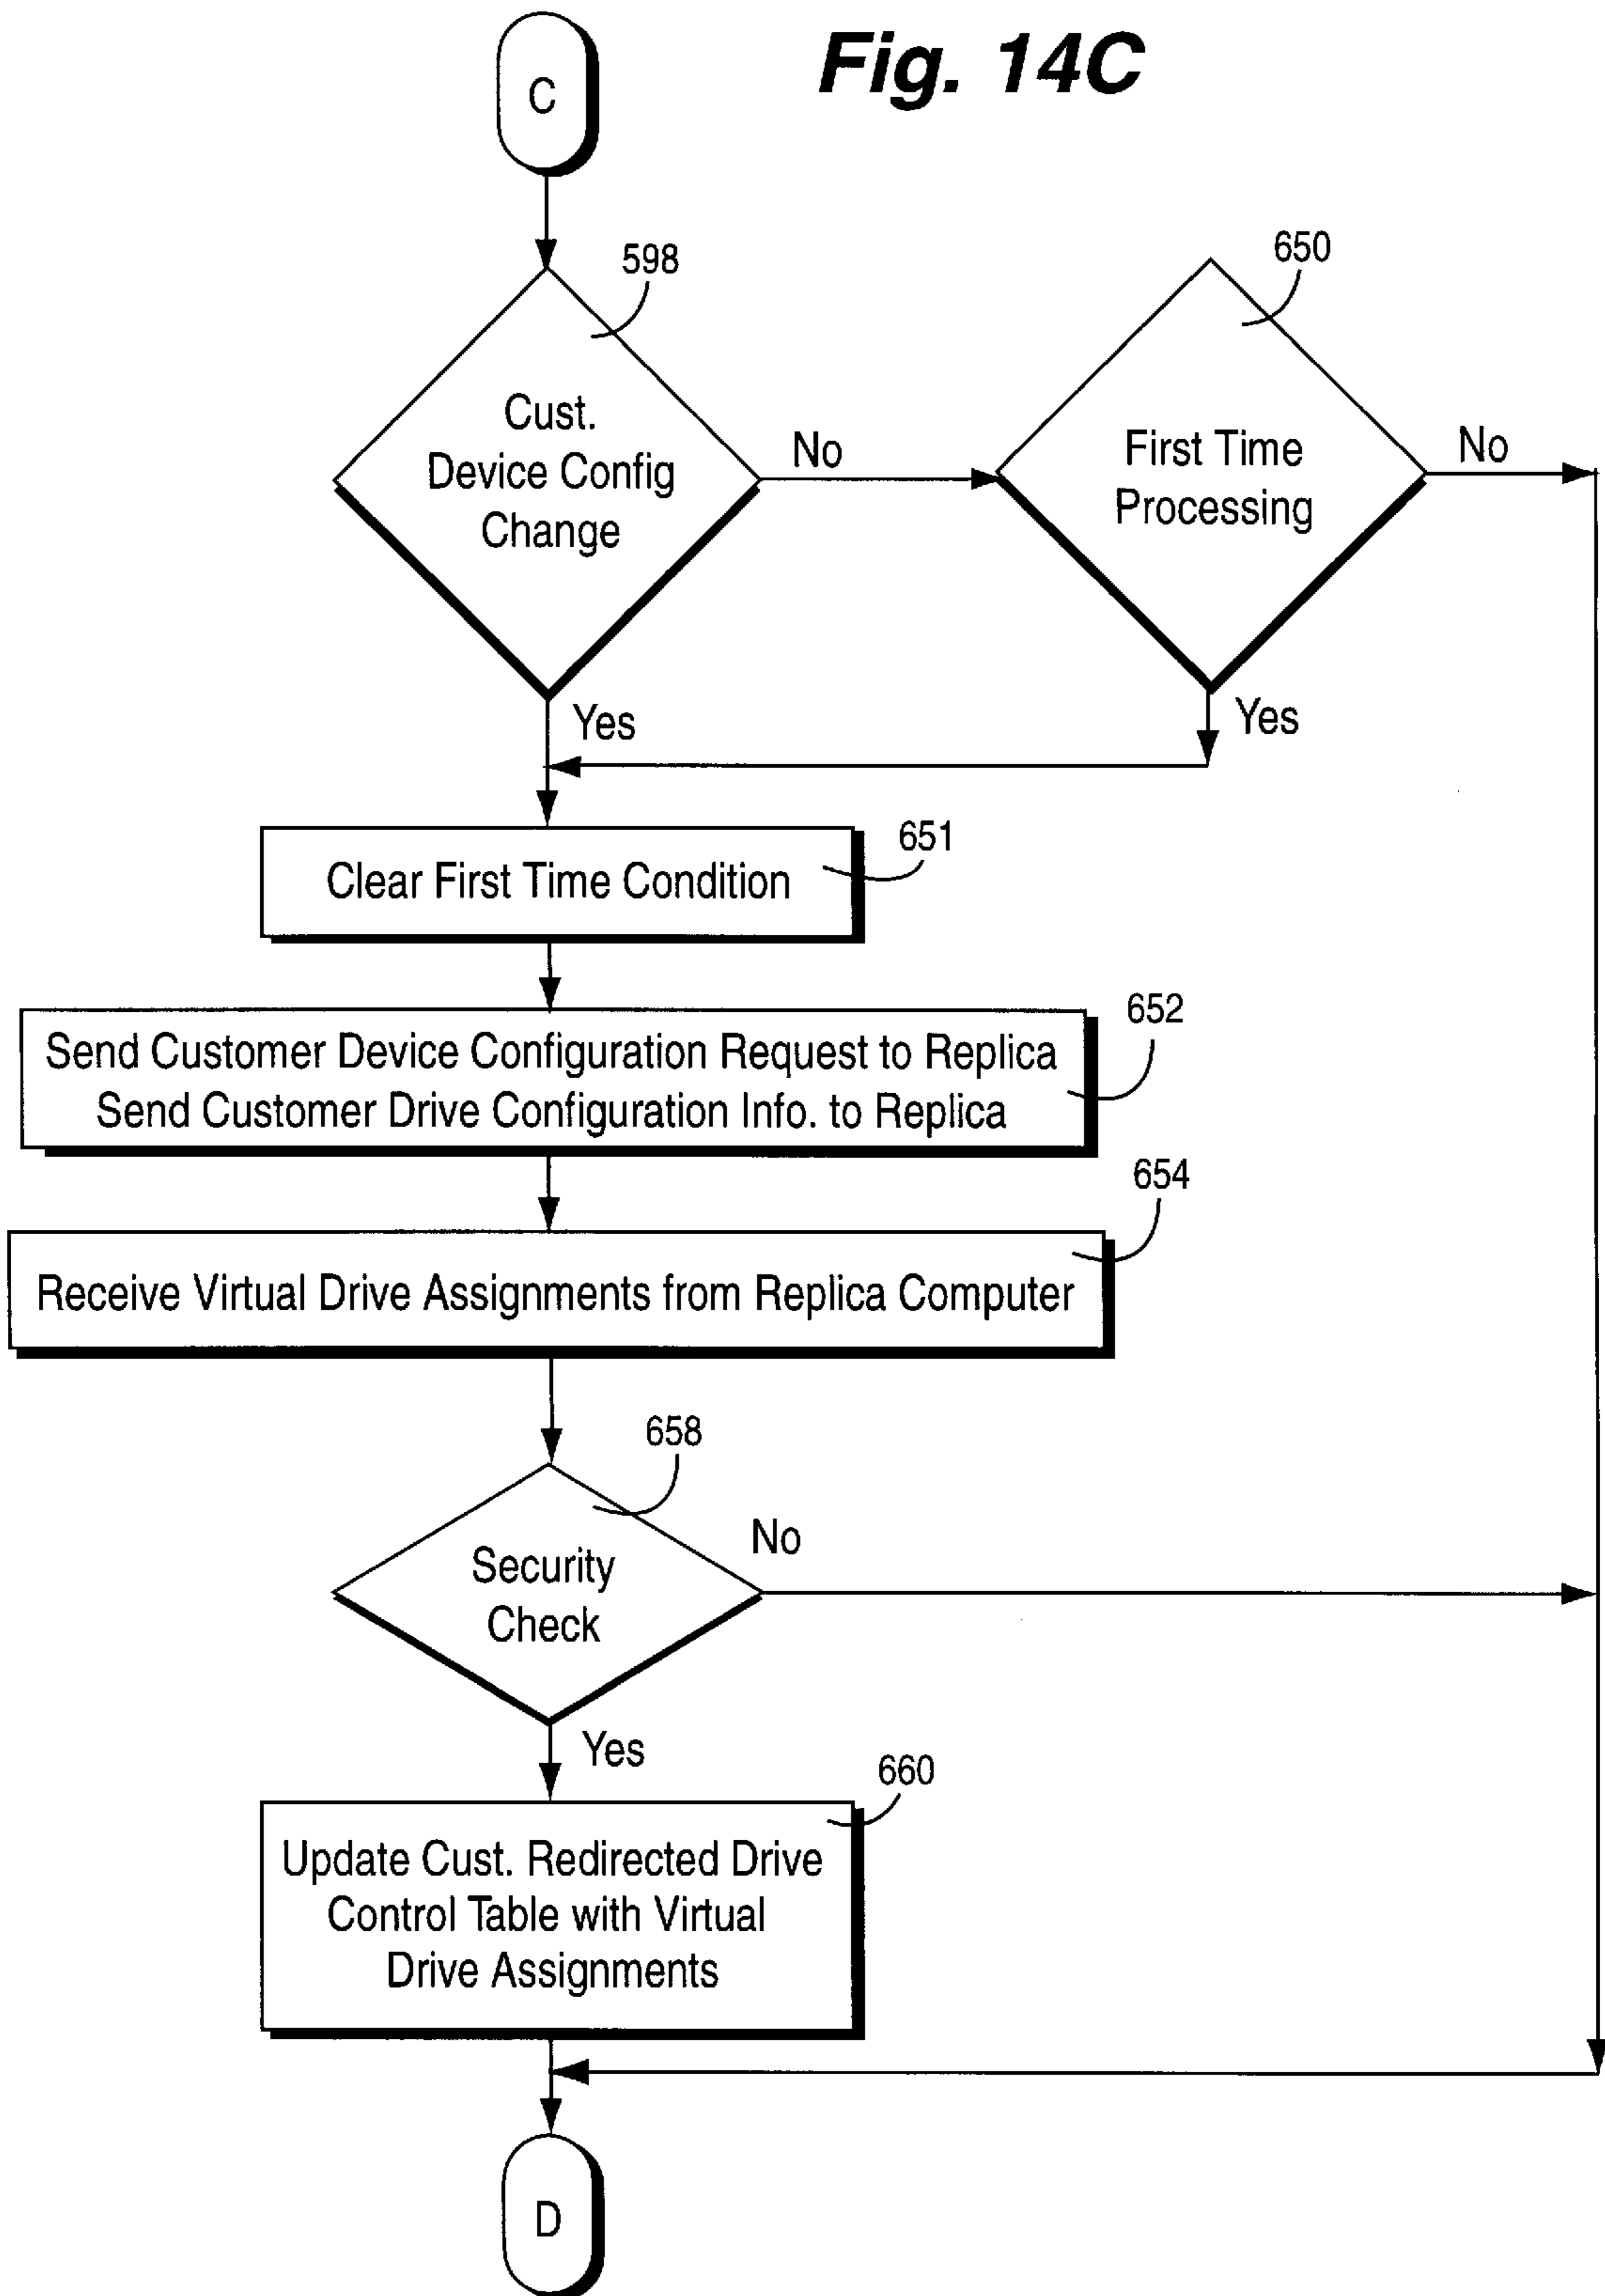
C

Fig. 14C

598

Cust. Device Config Change

No

650

First Time Processing

No

Yes

Yes

Clear First Time Condition

651

Send Customer Device Configuration Request to Replica
Send Customer Drive Configuration Info. to Replica

652

654

Receive Virtual Drive Assignments from Replica Computer

658

Security Check

No

Yes

660

Update Cust. Redirected Drive Control Table with Virtual Drive Assignments

D